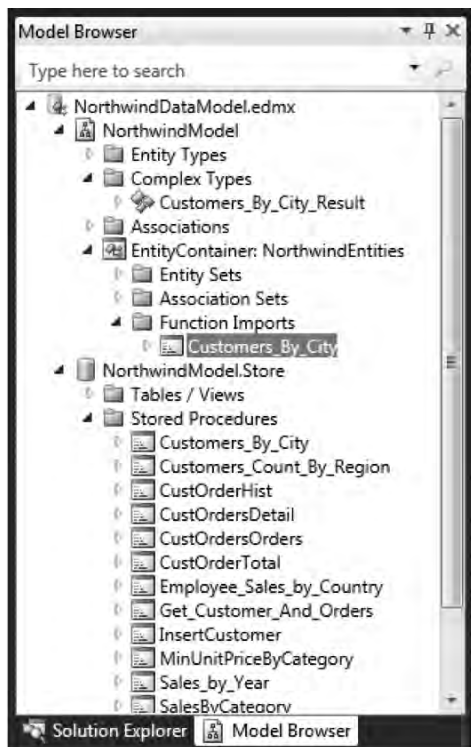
Model Browser

Type here to search

NorthwindDataModel.edmx
NorthwindModel
Entity Types
Complex Types
Customers_By_City_Result
Associations
EntityContainer: NorthwindEntities
Entity Sets
Association Sets
Function Imports
Customers_By_City
NorthwindModel.Store
Tables / Views
Stored Procedures
Customers_By_City
Customers_Count_By_Region
CustOrderHist
CustOrdersDetail
CustOrdersOrders
CustOrderTotal
Employee_Sales_by_Country
Get_Customer_And_Orders
InsertCustomer
MinUnitPriceByCategory
Sales_by_Year
SalesByCategory

Solution Explorer
Model Browser